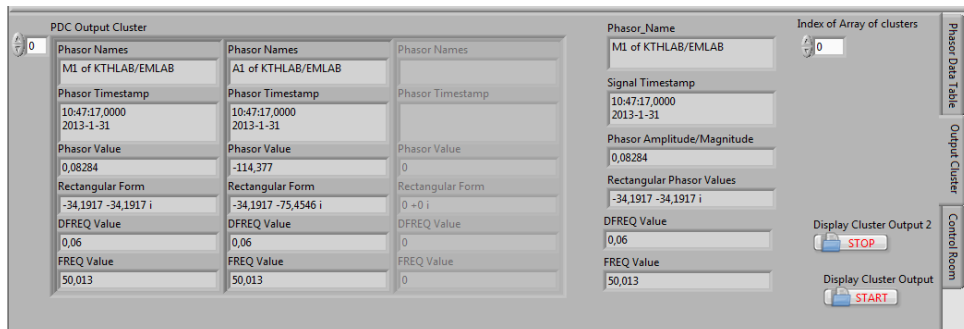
PDC Output Cluster

0

Phasor Names
M1 of KTHLAB/EMLAB
Phasor Timestamp
10:47:17,0000
2013-1-31
Phasor Value
0,08284
Rectangular Form
-34,1917 -34,1917 i
DFREQ Value
0,06
FREQ Value
50,013

Phasor Names
A1 of KTHLAB/EMLAB
Phasor Timestamp
10:47:17,0000
2013-1-31
Phasor Value
-114,377
Rectangular Form
-34,1917 -75,4546 i
DFREQ Value
0,06
FREQ Value
50,013

Phasor Names
Phasor Timestamp
Phasor Value
0
Rectangular Form
0 +0 i
DFREQ Value
0
FREQ Value
0

Phasor_Name
M1 of KTHLAB/EMLAB
Signal Timestamp
10:47:17,0000
2013-1-31
Phasor Amplitude/Magnitude
0,08284
Rectangular Phasor Values
-34,1917 -34,1917 i
DFREQ Value
0,06
FREQ Value
50,013

Index of Array of clusters
0

Display Cluster Output 2
STOP
Display Cluster Output
START

Phasor Data Table
Output Cluster
Control Room